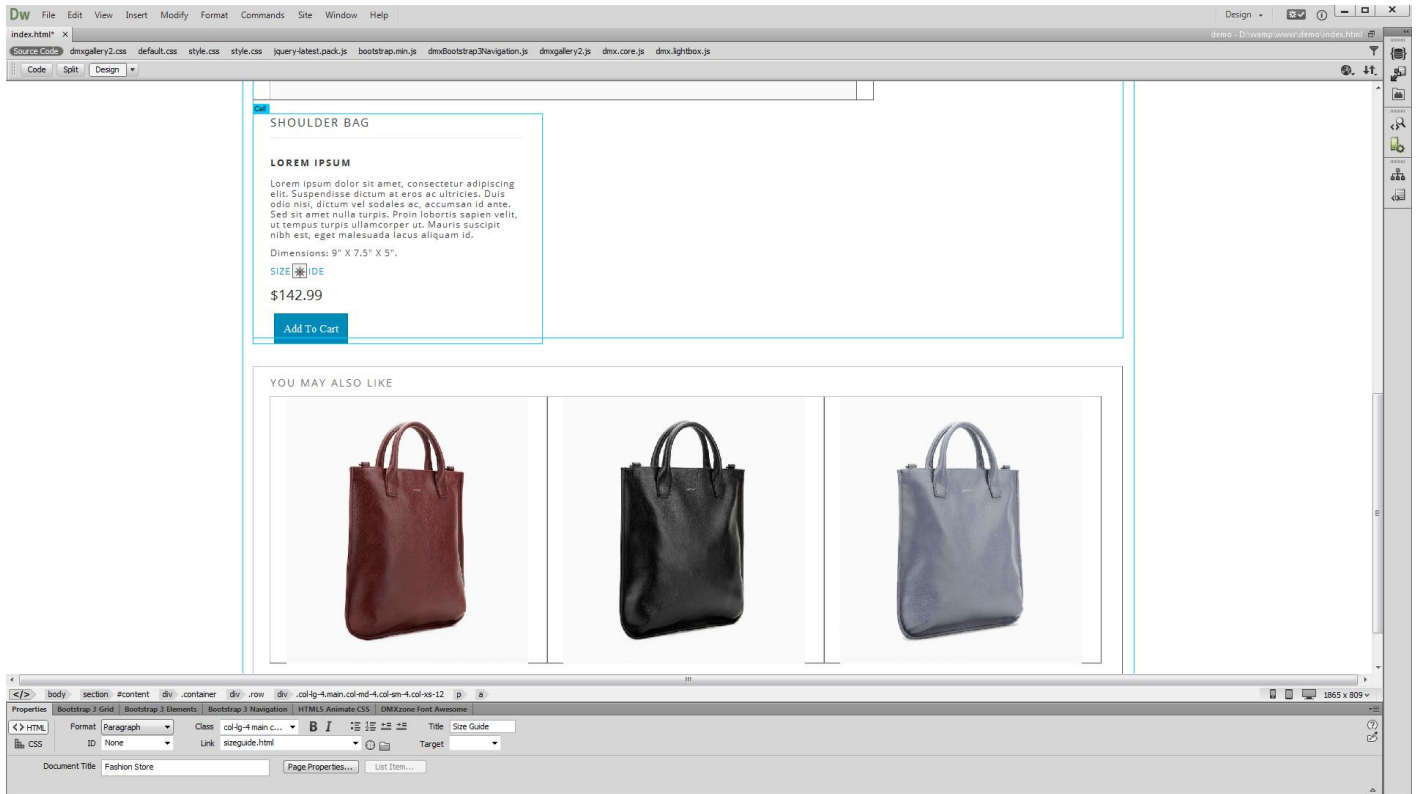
Dw File Edit View Insert Modify Format Commands Site Window Help

Design

index.html* ×

demo - D:\wamp\www\demo\index.html

Source Code dmxgallery2.css default.css style.css style.css jquery-latest.pack.js bootstrap.min.js dmxBootstrap3Navigation.js dmxgallery2.js dmx.core.js dmx.lightbox.js

Code Split Design

Cell

SHOULDER BAG

LOREM IPSUM

Lorem ipsum dolor sit amet, consectetur adipiscing elit. Suspendisse dictum at eros ac ultricies. Duis odio nisi, dictum vel sodales ac, accumsan id ante. Sed sit amet nulla turpis. Proin lobortis sapien velit, ut tempus turpis ullamcorper ut. Mauris suscipit nibh est, eget malesuada lacus aliquam id.

Dimensions: 9" X 7.5" X 5".

SIZE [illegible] IDE

$142.99

Add To Cart

YOU MAY ALSO LIKE

body section #content div .container div .row div .col-lg-4.main.col-md-4.col-sm-4.col-xs-12 p a

1865 x 809

Properties Bootstrap 3 Grid Bootstrap 3 Elements Bootstrap 3 Navigation HTML5 Animate CSS DMXzone Font Awesome

<> HTML Format Paragraph Class col-lg-4 main c... B I Title Size Guide

CSS ID None Link sizeguide.html Target

Document Title Fashion Store Page Properties... List Item...